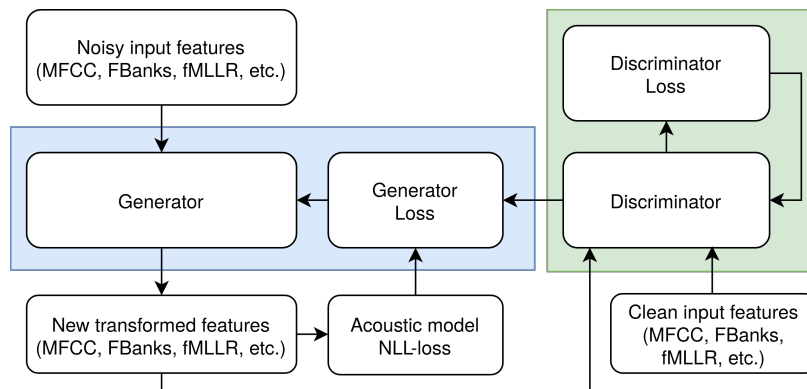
Noisy input features (MFCC, FBanks, fMLLR, etc.)

Discriminator Loss

Generator

Generator Loss

Discriminator

New transformed features (MFCC, FBanks, fMLLR, etc.)

Acoustic model NLL-loss

Clean input features (MFCC, FBanks, fMLLR, etc.)